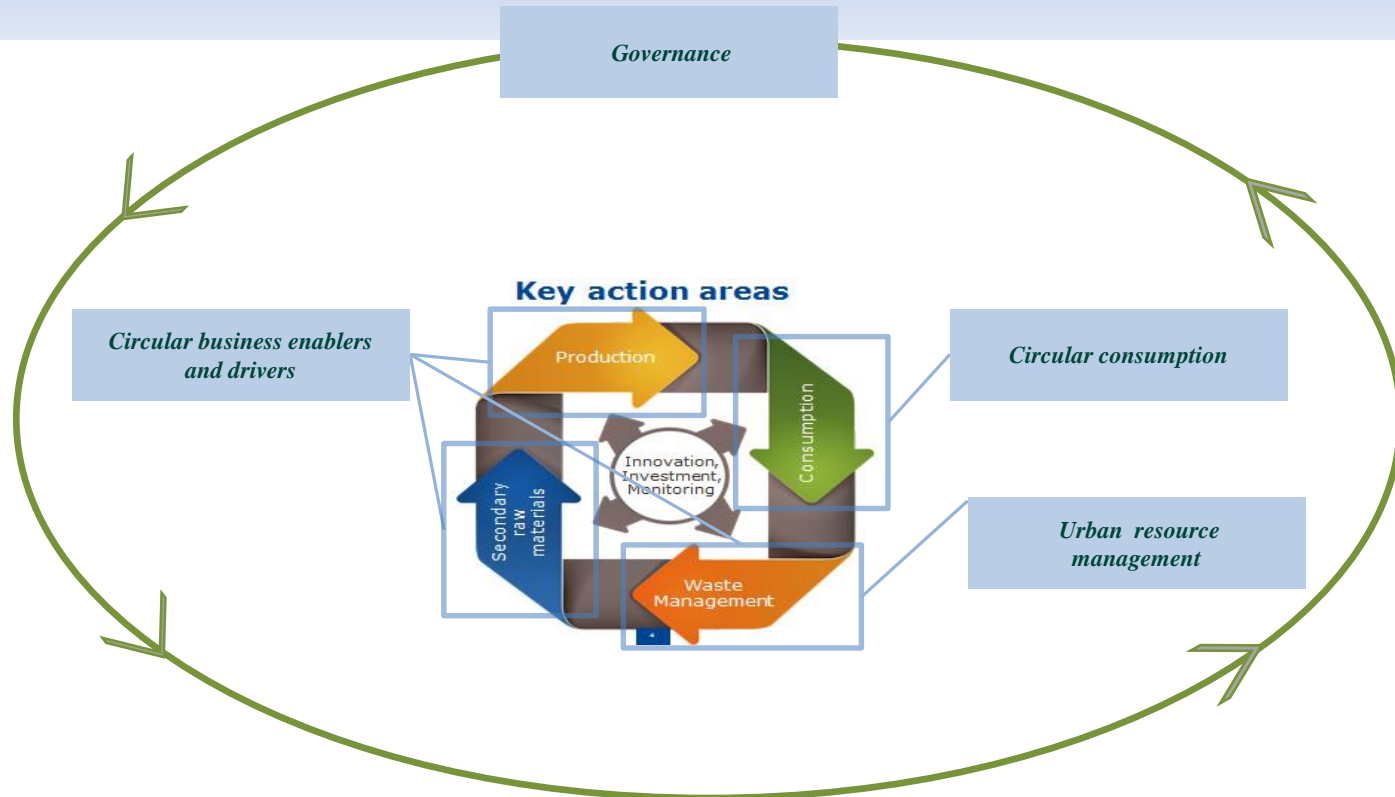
Governance

Key action areas

Circular business enablers and drivers

Production

Circular consumption

Consumption

Innovation, Investment, Monitoring

Secondary raw materials

Urban resource management

Waste Management

4